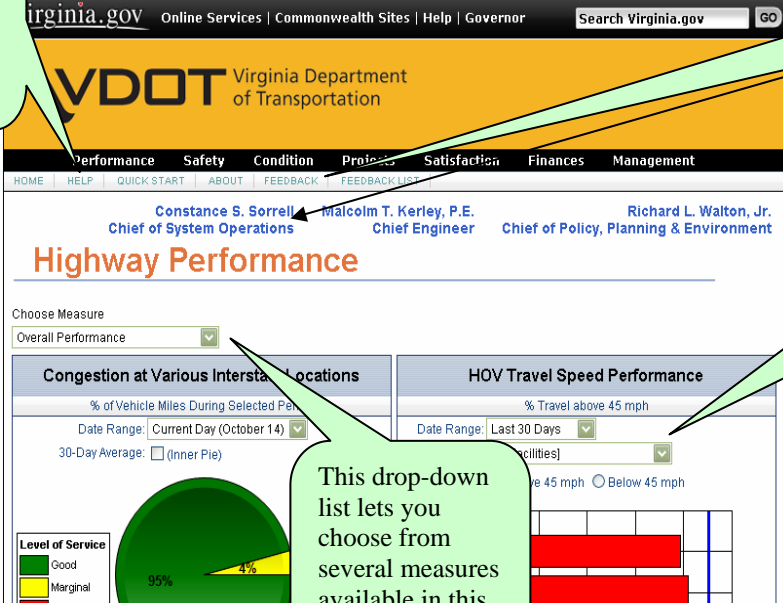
virginia.gov Online Services | Commonwealth Sites | Help | Governor Search Virginia.gov GO

VDOT Virginia Department of Transportation

Performance Safety Condition Projects Satisfaction Finances Management

HOME HELP QUICK START ABOUT FEEDBACK FEEDBACK LIST

Constance S. Sorrell
Chief of System Operations

Malcolm T. Kerley, P.E.
Chief Engineer

Richard L. Walton, Jr.
Chief of Policy, Planning & Environment

Highway Performance

Choose Measure
Overall Performance

Congestion at Various Interstate Locations
% of Vehicle Miles During Selected Per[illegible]
Date Range: Current Day (October 14)
30-Day Average: (Inner Pie)

Level of Service
Good
Marginal

95%
4%

HOV Travel Speed Performance
% Travel above 45 mph
Date Range: Last 30 Days
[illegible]acilities]
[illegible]e 45 mph Below 45 mph

This drop-down list lets you choose from several measures available in this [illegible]